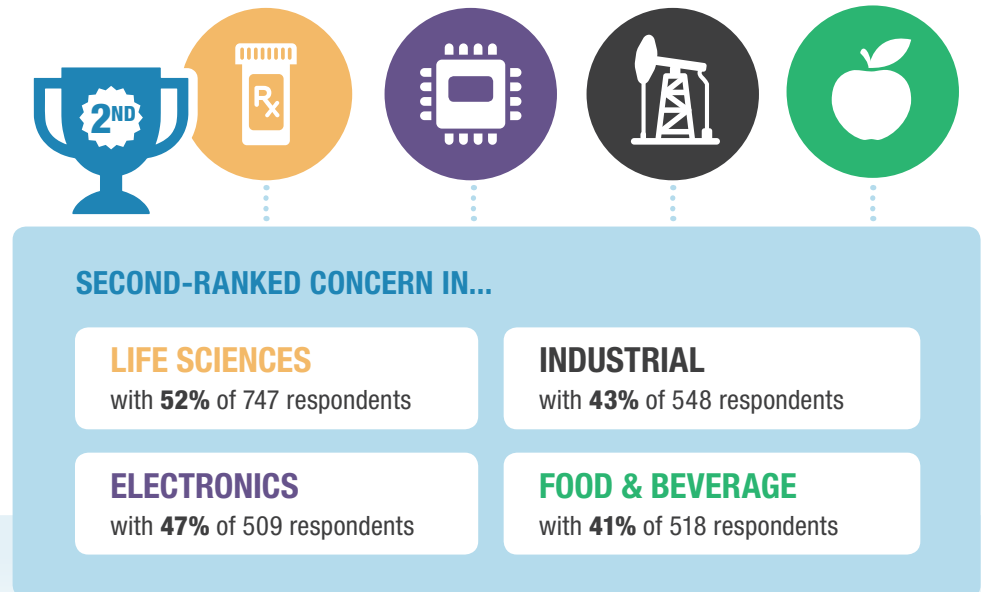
2ND

Rx

SECOND-RANKED CONCERN IN...

LIFE SCIENCES
with **52%** of 747 respondents

INDUSTRIAL
with **43%** of 548 respondents

ELECTRONICS
with **47%** of 509 respondents

FOOD & BEVERAGE
with **41%** of 518 respondents